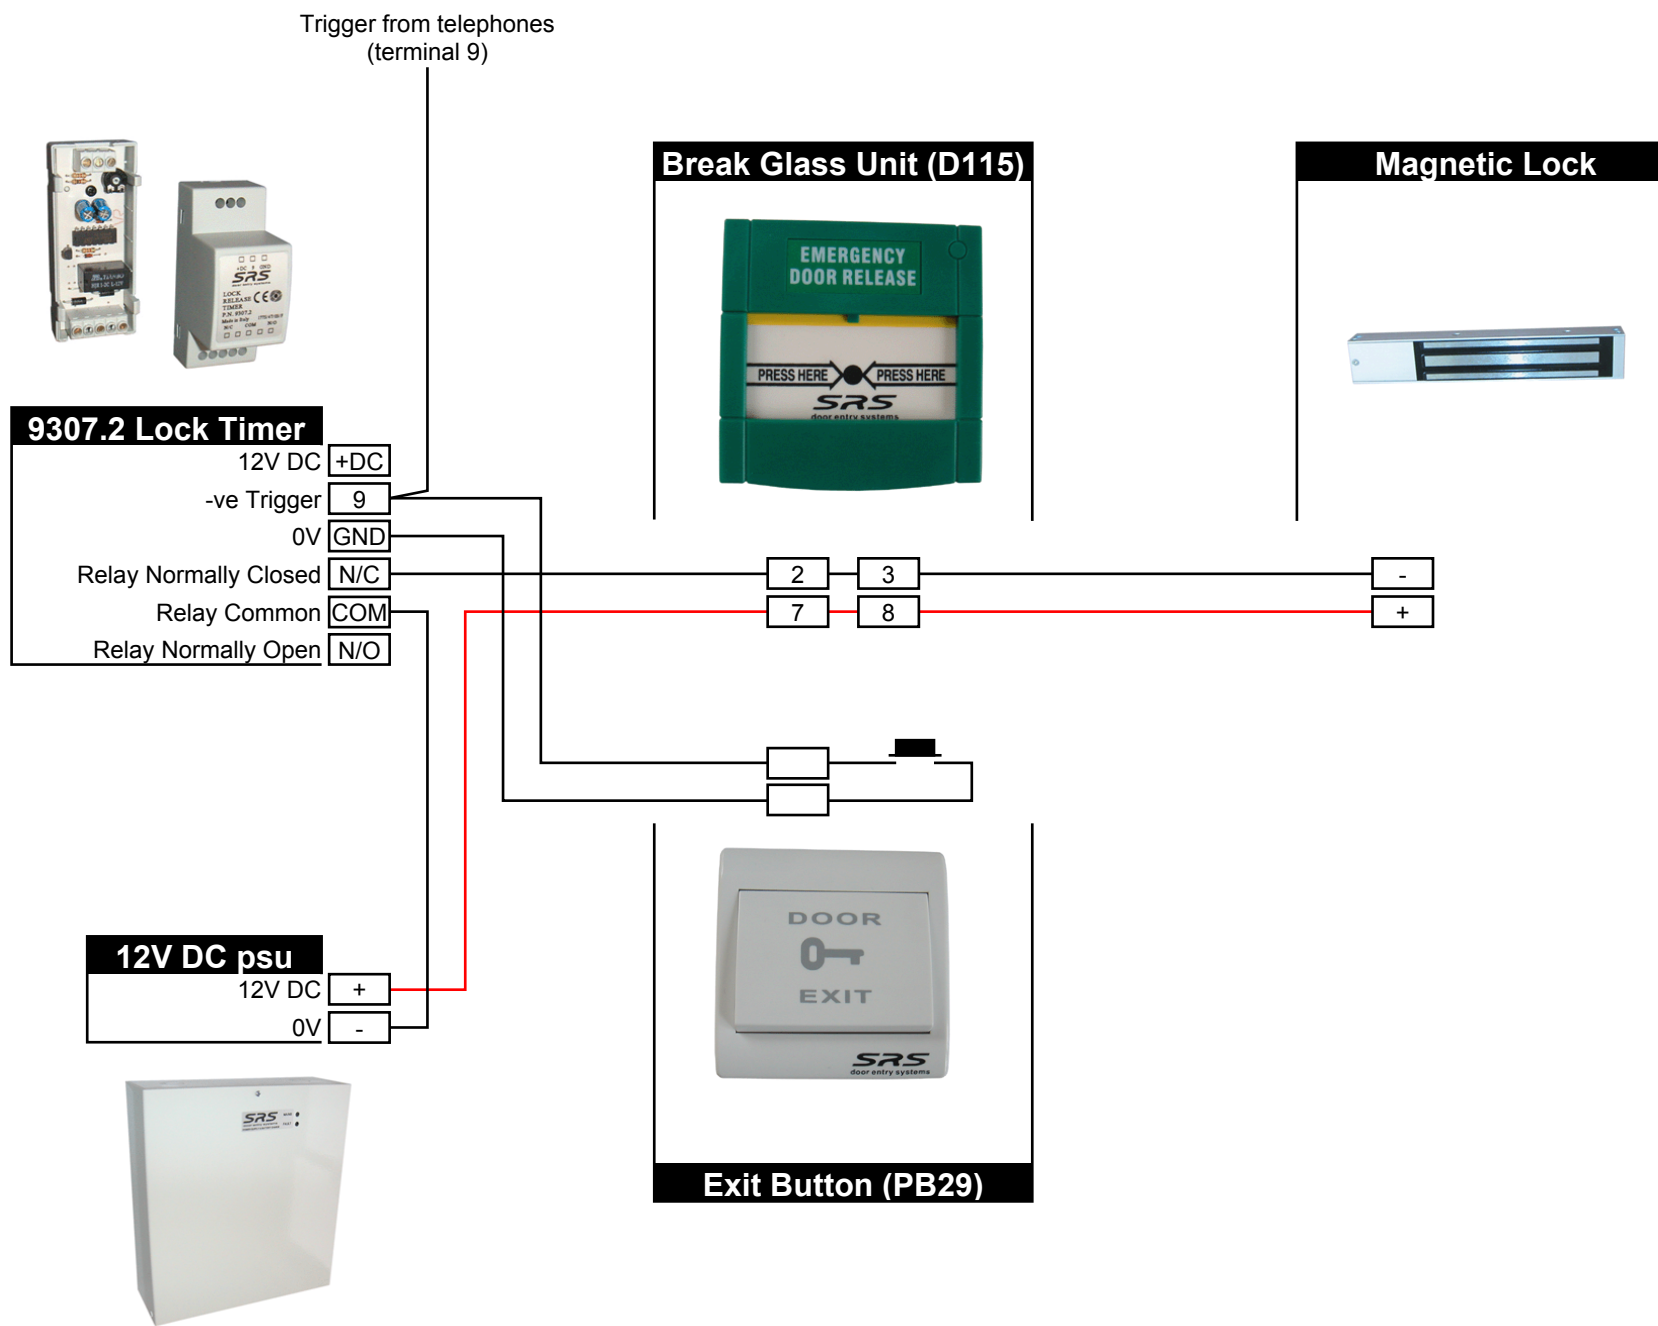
Trigger from telephones
(terminal 9)

Break Glass Unit (D115)

EMERGENCY DOOR RELEASE

PRESS HERE PRESS HERE

SRS
door entry systems

Magnetic Lock

9307.2 Lock Timer

| 12V DC | +DC |
|---|---|
| -ve Trigger | 9 |
| 0V | GND |
| Relay Normally Closed | N/C |
| Relay Common | COM |
| Relay Normally Open | N/O |

2 3 -
7 8 +

12V DC psu

| 12V DC | + |
|---|---|
| 0V | - |

DOOR
EXIT

SRS
door entry systems

Exit Button (PB29)

SRS